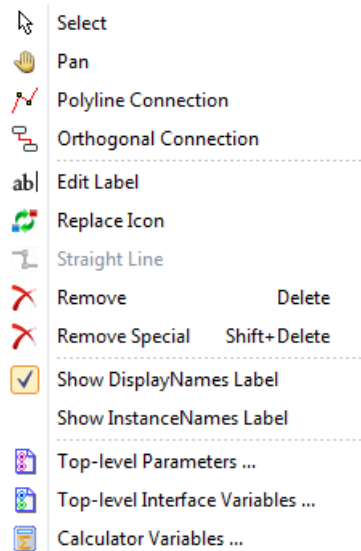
Select
Pan
Polyline Connection
Orthogonal Connection
ab| Edit Label
Replace Icon
Straight Line
Remove Delete
Remove Special Shift+Delete
Show DisplayNames Label
Show InstanceNames Label
Top-level Parameters ...
Top-level Interface Variables ...
Calculator Variables ...